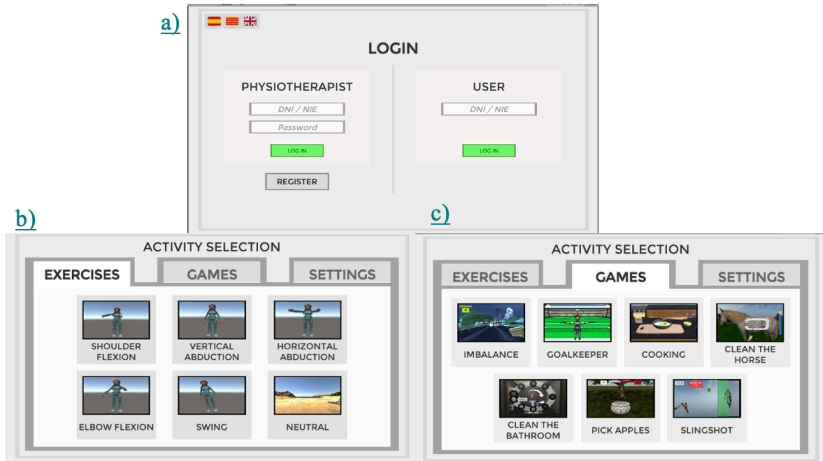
a)

LOGIN

PHYSIOTHERAPIST

DNI / NIE

Password

LOG IN

REGISTER

USER

DNI / NIE

LOG IN

b)

ACTIVITY SELECTION

EXERCISES GAMES SETTINGS

SHOULDER FLEXION

VERTICAL ABDUCTION

HORIZONTAL ABDUCTION

ELBOW FLEXION

SWING

NEUTRAL

c)

ACTIVITY SELECTION

EXERCISES GAMES SETTINGS

IMBALANCE

GOALKEEPER

COOKING

CLEAN THE HORSE

CLEAN THE BATHROOM

PICK APPLES

SLINGSHOT